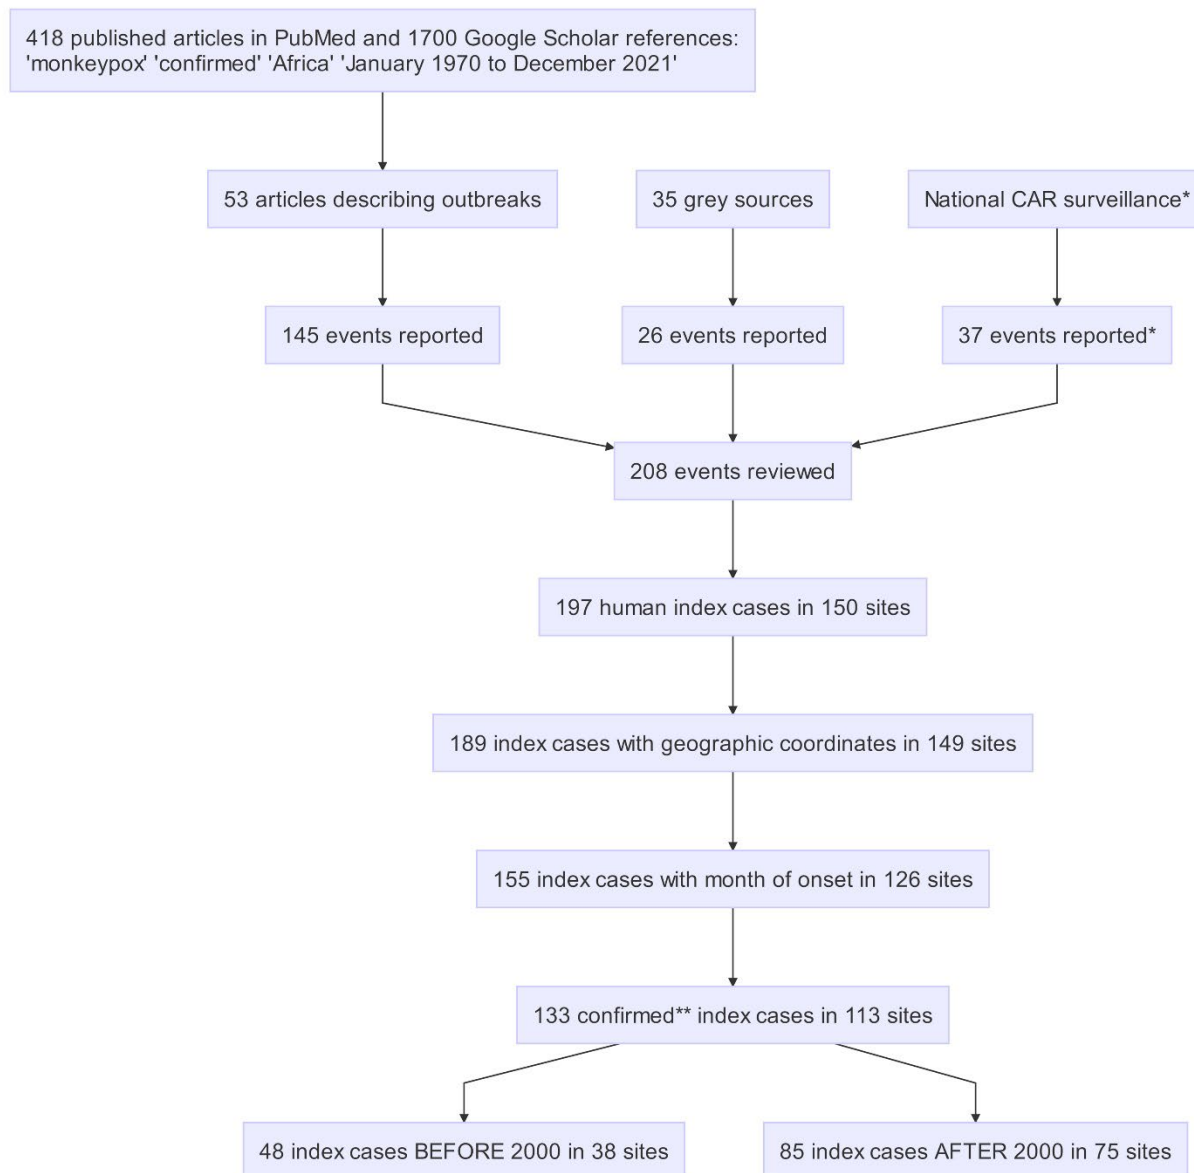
418 published articles in PubMed and 1700 Google Scholar references: 'monkeypox' 'confirmed' 'Africa' 'January 1970 to December 2021'

53 articles describing outbreaks

35 grey sources

National CAR surveillance*

145 events reported

26 events reported

37 events reported*

208 events reviewed

197 human index cases in 150 sites

189 index cases with geographic coordinates in 149 sites

155 index cases with month of onset in 126 sites

133 confirmed** index cases in 113 sites

48 index cases BEFORE 2000 in 38 sites

85 index cases AFTER 2000 in 75 sites